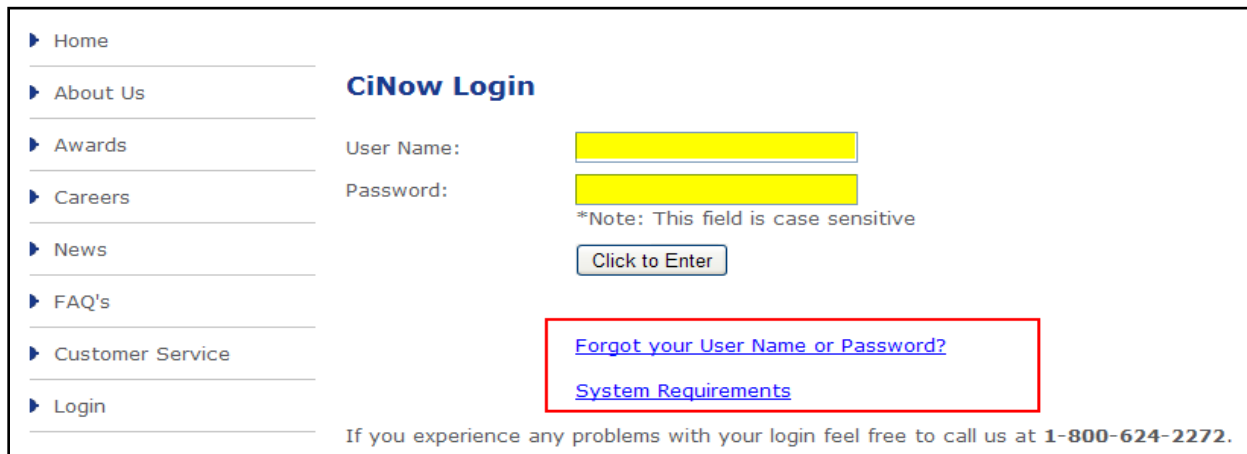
Home

About Us

Awards

Careers

News

FAQ's

Customer Service

Login

CiNow Login

User Name:

Password:

*Note: This field is case sensitive

Click to Enter

Forgot your User Name or Password?

System Requirements

If you experience any problems with your login feel free to call us at **1-800-624-2272**.